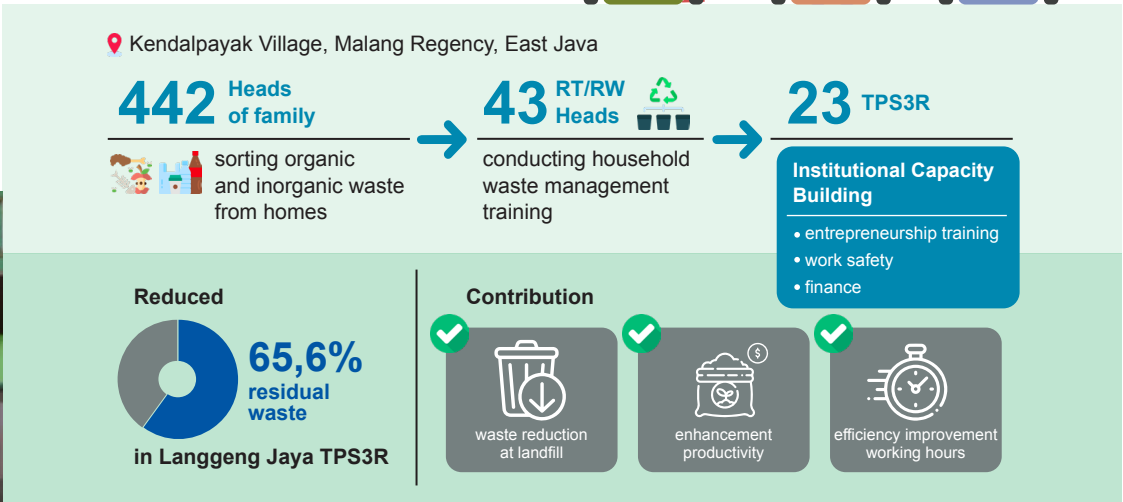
Kendalpayak Village, Malang Regency, East Java

442 Heads of family

sorting organic and inorganic waste from homes

43 RT/RW Heads

conducting household waste management training

23 TPS3R

Institutional Capacity Building

• entrepreneurship training
• work safety
• finance

Reduced

65,6% residual waste

in Langgeng Jaya TPS3R

Contribution

waste reduction at landfill

$

enhancement productivity

efficiency improvement working hours